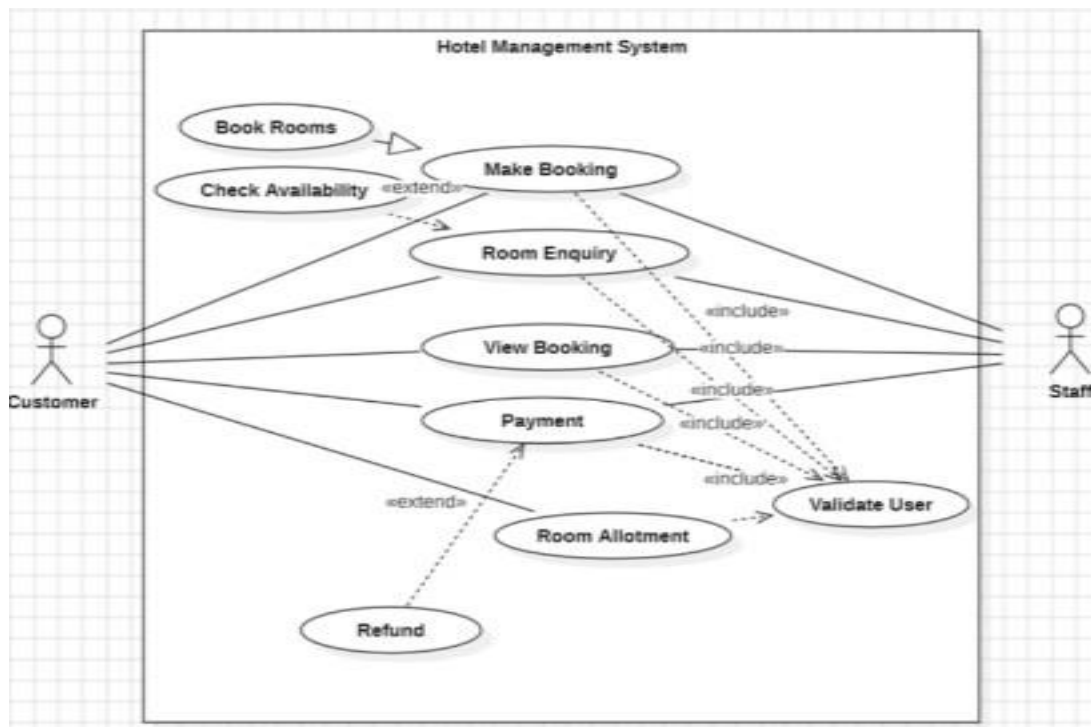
Hotel Management System

Book Rooms

Make Booking

Check Availability

«extend»

Room Enquiry

«include»

View Booking

«include»

«include»

Payment

«include»

«include»

Customer

Staff

«extend»

Room Allotment

Validate User

Refund